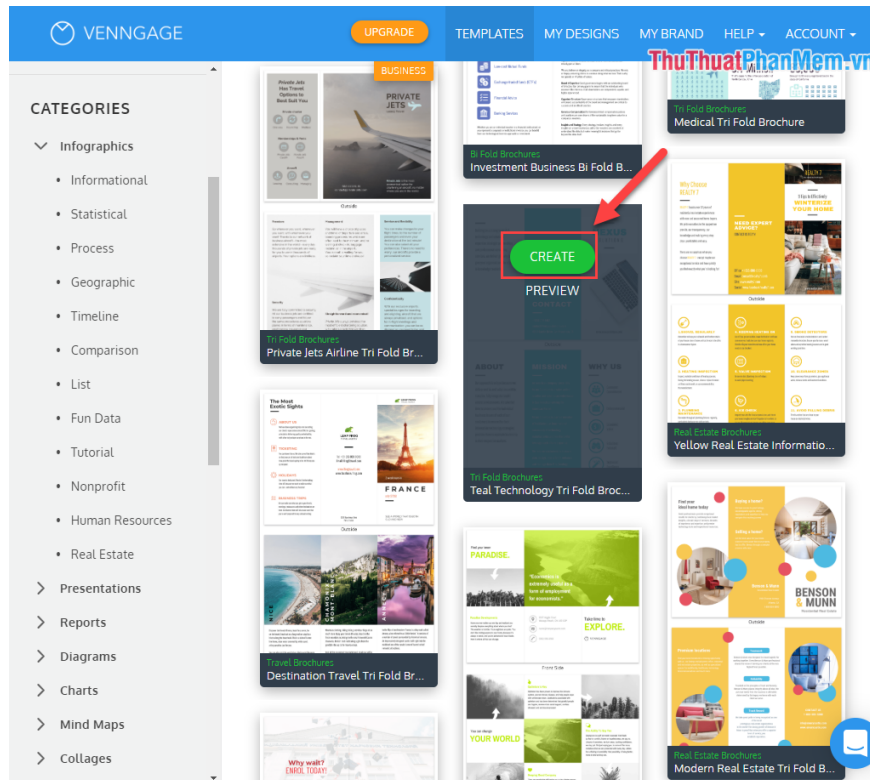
VENNGAGE
UPGRADE
TEMPLATES
MY DESIGNS
MY BRAND
HELP
ACCOUNT
ThuThuatPhanMem.vn

CATEGORIES
Infographics
Informational
Statistical
Process
Geographic
Timeline
Comparison
List
Fun Data
Tutorial
Nonprofit
Human Resources
Real Estate
Presentations
Reports
Diagrams
Charts
Mind Maps
Collages

BUSINESS
Private Jets Has Travel Options to Best Suit You
PRIVATE JETS
Outside
Tri Fold Brochures
Private Jets Airline Tri Fold Br...

Bi Fold Brochures
Investment Business Bi Fold B...

CREATE
PREVIEW
ABOUT
WHY US
Tri Fold Brochures
Teal Technology Tri Fold Broc...

Tri Fold Brochures
Medical Tri Fold Brochure

Why Choose REALTY?
NEED EXPERT ADVICE?
WHEREVER YOUR HOME
Outside
Real Estate Brochures
Yellow Real Estate Informatio...

The Most Exotic Sights
FRANCE
Outside
Travel Brochures
Destination Travel Tri Fold Br...

PARADISE.
EXPLORE.
YOUR WORLD
Exotic Side

BENSON & MUNN
Outside
Real Estate Brochures
Modern Real Estate Tri Fold B...

Why wait?
ENROLL TODAY!